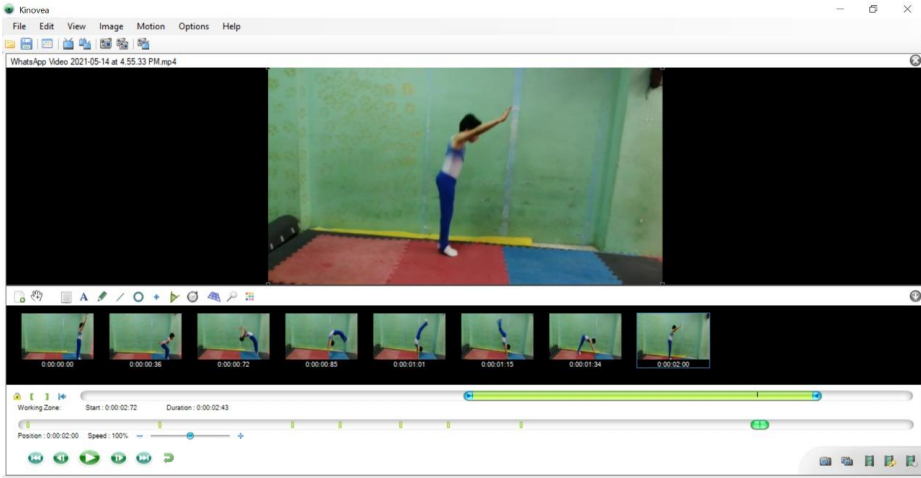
Kinovea

File Edit View Image Motion Options Help

WhatsApp Video 2021-05-14 at 4.55.33 PM.mp4

0:00:00:00
0:00:00:36
0:00:00:72
0:00:00:85
0:00:01:01
0:00:01:15
0:00:01:34
0:00:02:00

Working Zone: Start : 0:00:02:72 Duration : 0:00:02:43

Position : 0:00:02:00 Speed : 100%